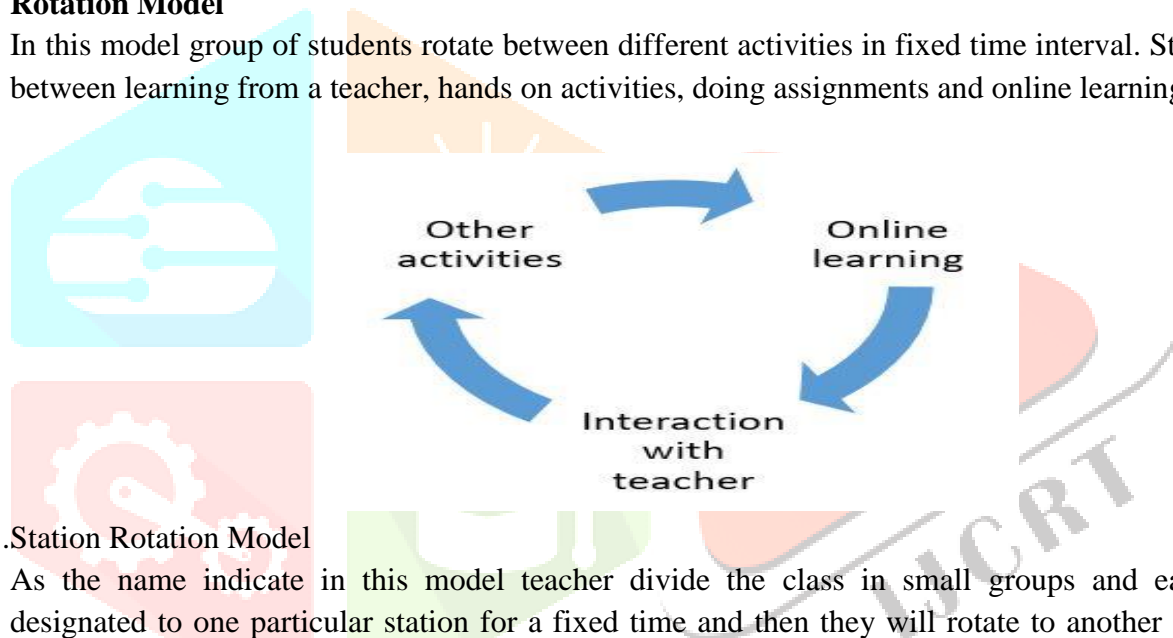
Rotation Model

In this model group of students rotate between different activities in fixed time interval. St between learning from a teacher, hands on activities, doing assignments and online learning

Other activities

Online learning

Interaction with teacher

IJCRT

.Station Rotation Model

As the name indicate in this model teacher divide the class in small groups and ea designated to one particular station for a fixed time and then they will rotate to another